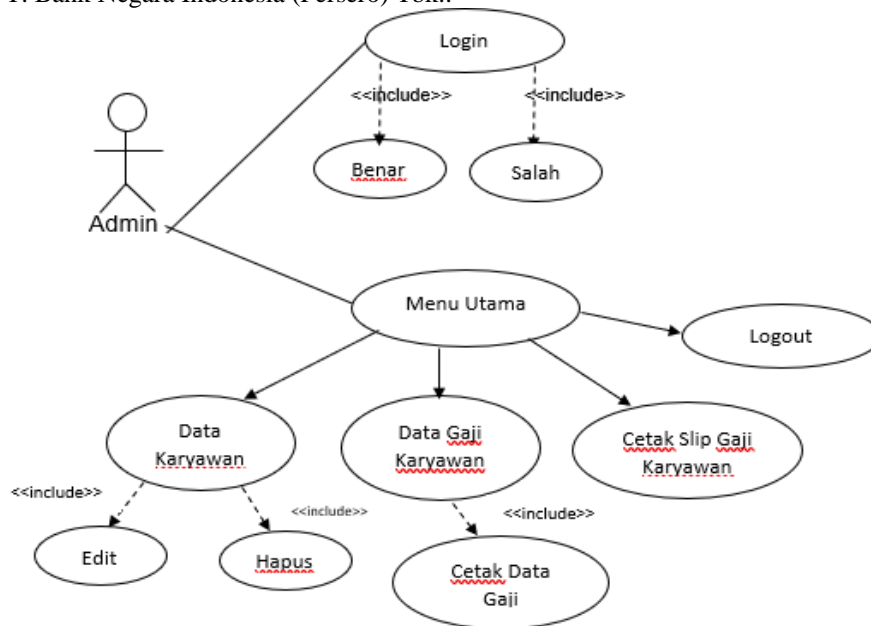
T. Bank Negara Indonesia (Persero) Tbk.

Login

<<include>>

<<include>>

Benar

Salah

Admin

Menu Utama

Logout

Data Karyawan

Data Gaji Karyawan

Cetak Slip Gaji Karyawan

<<include>>

<<include>>

<<include>>

Edit

Hapus

Cetak Data Gaji